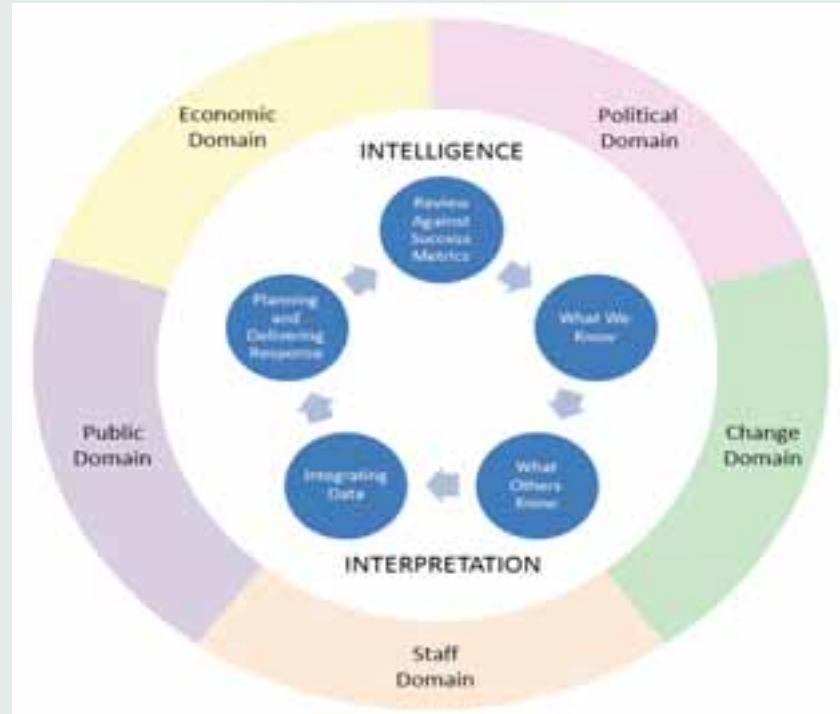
Economic Domain

Political Domain

INTELLIGENCE

Review Against Success Metrics

What We Know

What Others Know

Integrating Data

Planning and Delivering Response

Public Domain

Change Domain

INTERPRETATION

Staff Domain